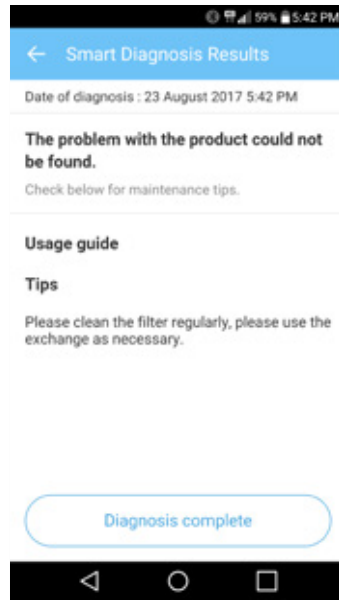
59% 5:42 PM

Smart Diagnosis Results

Date of diagnosis : 23 August 2017 5:42 PM

The problem with the product could not be found.

Check below for maintenance tips.

Usage guide

Tips

Please clean the filter regularly, please use the exchange as necessary.

Diagnosis complete